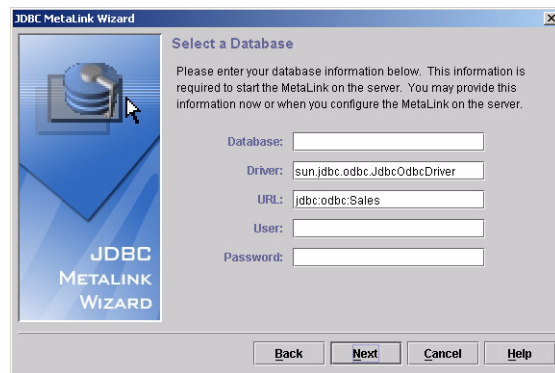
JDBC MetaLink Wizard

×

JDBC
METALINK
WIZARD

Select a Database

Please enter your database information below. This information is required to start the MetaLink on the server. You may provide this information now or when you configure the MetaLink on the server.

Database:

Driver: sun.jdbc.odbc.JdbcOdbcDriver

URL: jdbc:odbc:Sales

User:

Password:

Back

Next

Cancel

Help